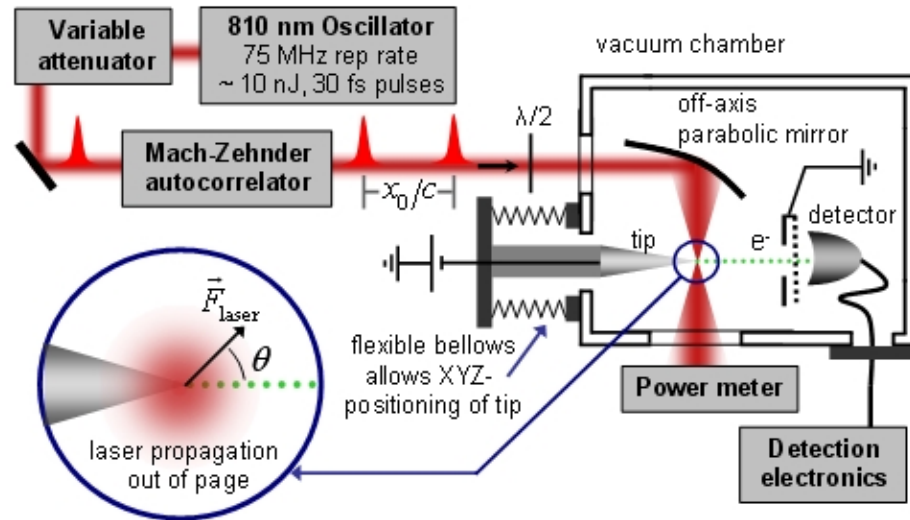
Variable attenuator

810 nm Oscillator
75 MHz rep rate
~ 10 nJ, 30 fs pulses

vacuum chamber

Mach-Zehnder autocorrelator

$x_0/c$

$\lambda/2$

off-axis parabolic mirror

tip

$e^-$

detector

$\vec{F}_{\text{laser}}$

$\theta$

flexible bellows allows XYZ-positioning of tip

Power meter

laser propagation out of page

Detection electronics